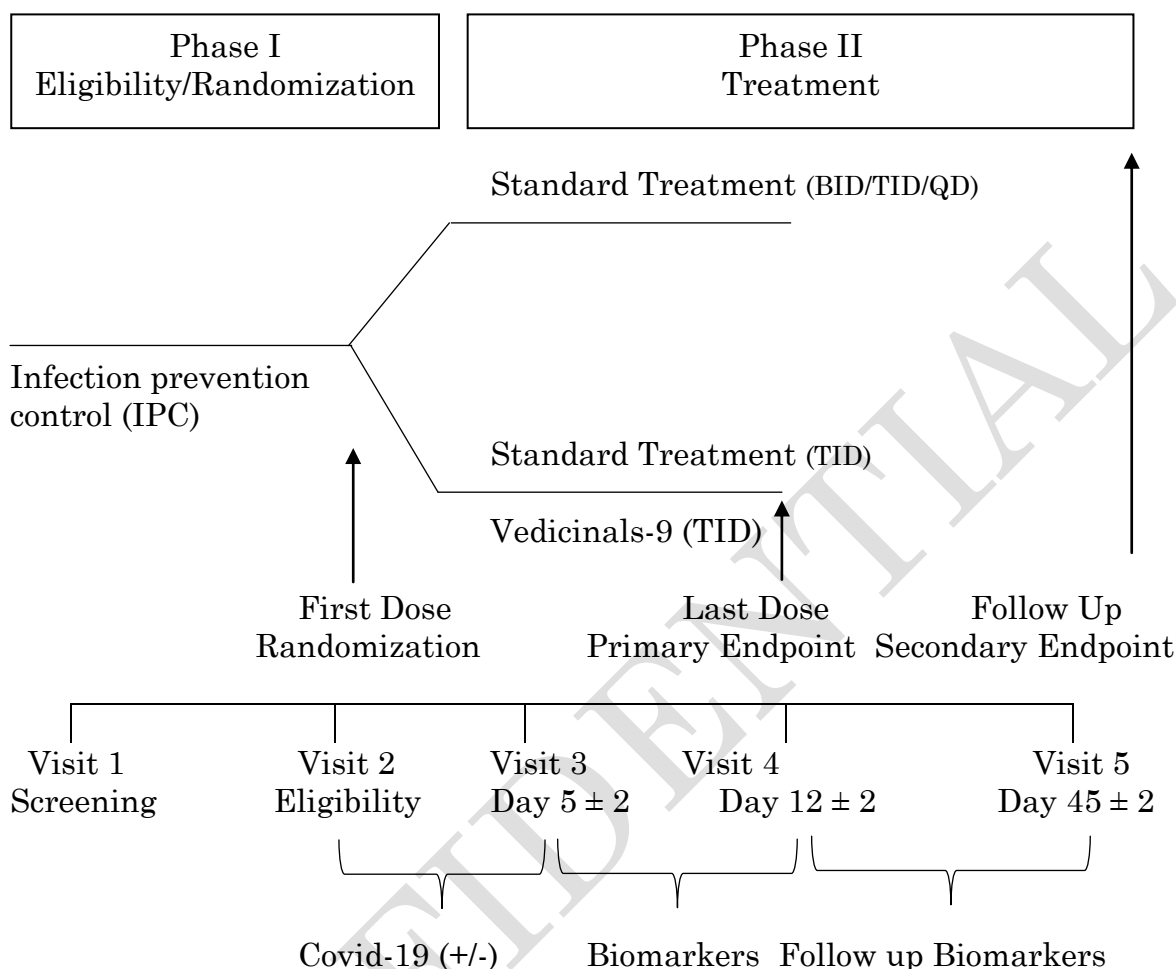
Phase I
Eligibility/Randomization

Phase II
Treatment

Standard Treatment (BID/TID/QD)

Infection prevention control (IPC)

Standard Treatment (TID)

Vedicinals-9 (TID)

First Dose
Randomization

Last Dose
Primary Endpoint

Follow Up
Secondary Endpoint

Visit 1
Screening

Visit 2
Eligibility

Visit 3
Day $5 \pm 2$

Visit 4
Day $12 \pm 2$

Visit 5
Day $45 \pm 2$

Covid-19 (+/-)

Biomarkers

Follow up Biomarkers

CONFIDENTIAL